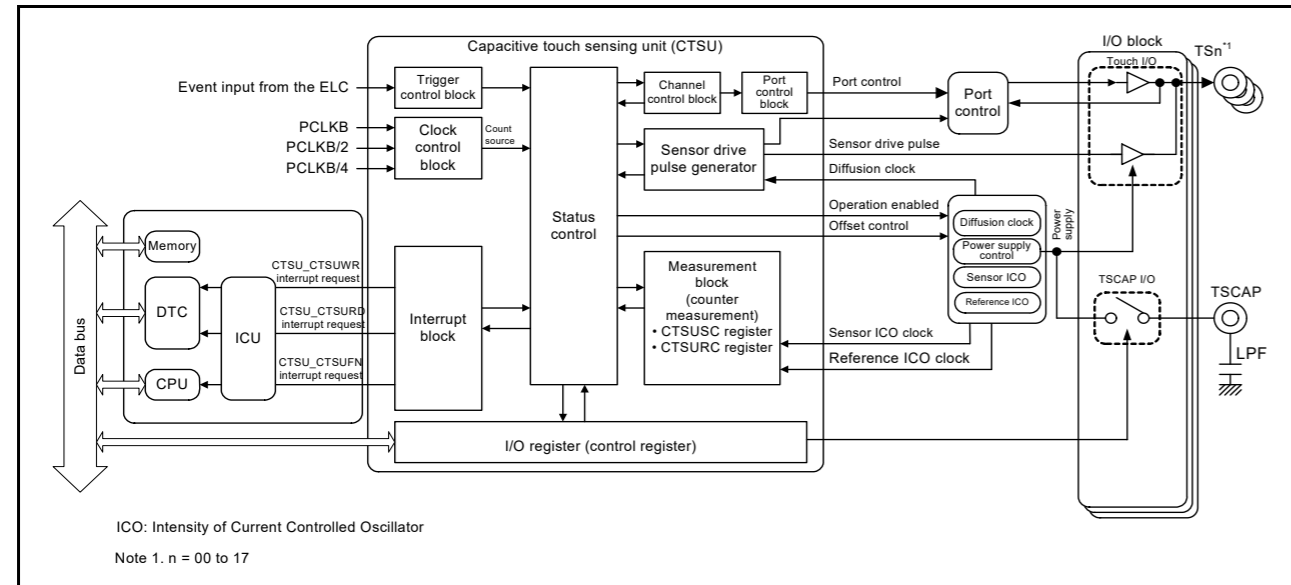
Capacitive touch sensing unit (CTSU)

I/O block

TSn$^{*1}$

Touch I/O

Event input from the ELC

Trigger control block

Channel control block

Port control block

Port control

Port control

PCLKB

PCLKB/2

PCLKB/4

Clock control block

Count source

Sensor drive pulse generator

Sensor drive pulse

Diffusion clock

Status control

Operation enabled

Offset control

Diffusion clock

Power supply control

Power supply

Sensor ICO

Reference ICO

Memory

CTSU_CTSUWR interrupt request

DTC

ICU

CTSU_CTSURD interrupt request

CTSU_CTSUFN interrupt request

CPU

Data bus

Interrupt block

Measurement block (counter measurement)
• CTSUSC register
• CTSURC register

TSCAP I/O

TSCAP

Sensor ICO clock

Reference ICO clock

LPF

I/O register (control register)

ICO: Intensity of Current Controlled Oscillator

Note 1. n = 00 to 17